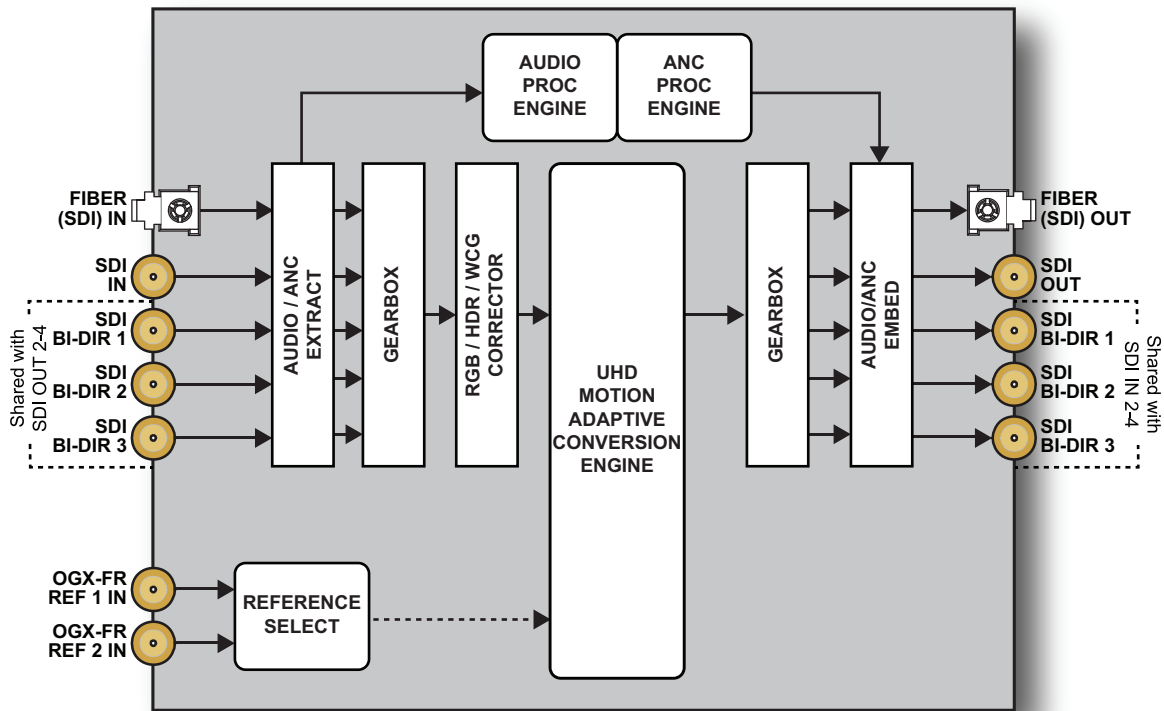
AUDIO PROC ENGINE

ANC PROC ENGINE

FIBER (SDI) IN

SDI IN

SDI BI-DIR 1

SDI BI-DIR 2

SDI BI-DIR 3

Shared with SDI OUT 2-4

AUDIO / ANC EXTRACT

GEARBOX

RGB / HDR / WCG CORRECTOR

UHD MOTION ADAPTIVE CONVERSION ENGINE

GEARBOX

AUDIO/ANC EMBED

FIBER (SDI) OUT

SDI OUT

SDI BI-DIR 1

SDI BI-DIR 2

SDI BI-DIR 3

Shared with SDI IN 2-4

OGX-FR REF 1 IN

OGX-FR REF 2 IN

REFERENCE SELECT